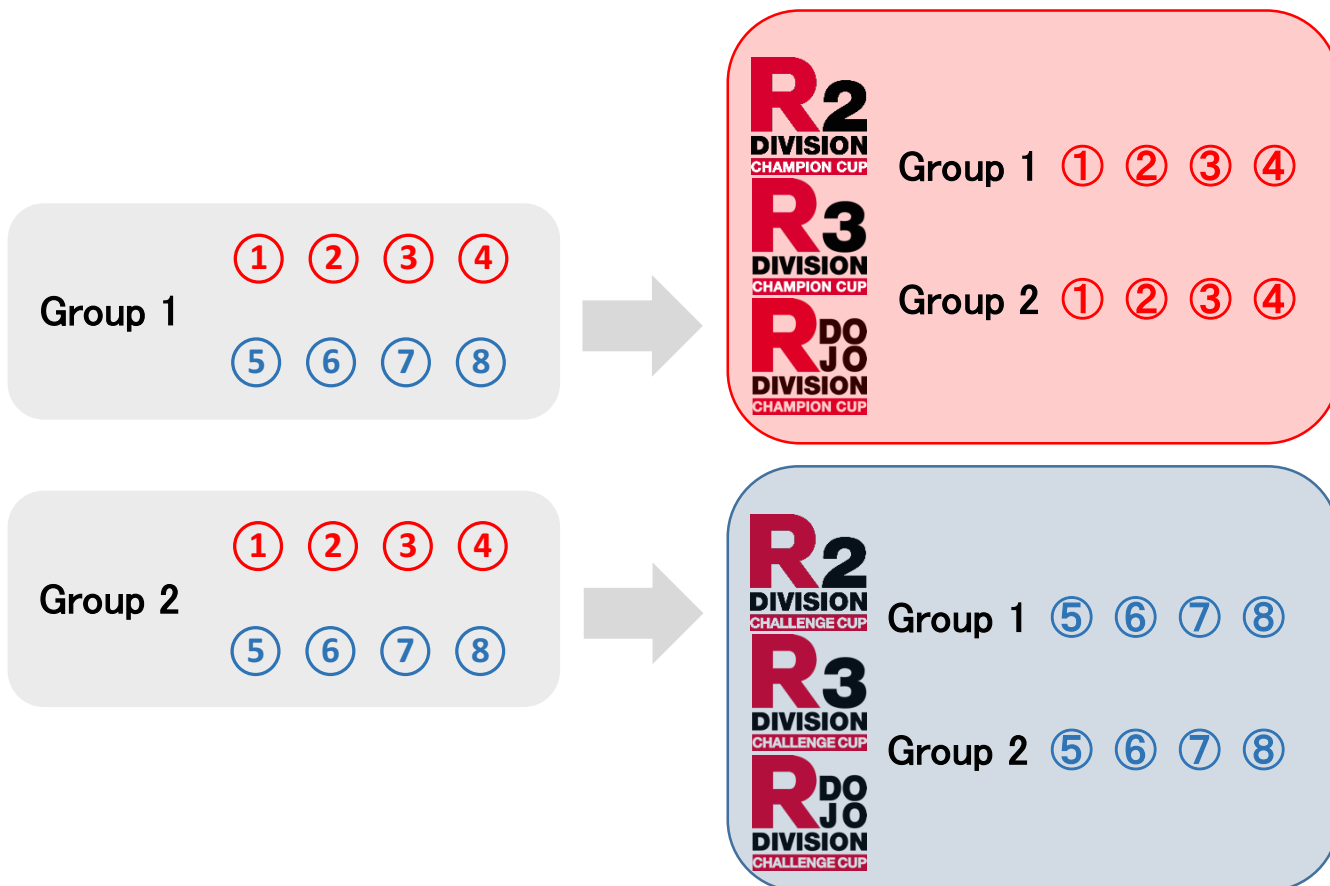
Group 1 ① ② ③ ④ ⑤ ⑥ ⑦ ⑧

R2 DIVISION CHAMPION CUP
R3 DIVISION CHAMPION CUP
R DOJO DIVISION CHAMPION CUP

Group 1 ① ② ③ ④
Group 2 ① ② ③ ④

Group 2 ① ② ③ ④ ⑤ ⑥ ⑦ ⑧

R2 DIVISION CHALLENGE CUP
R3 DIVISION CHALLENGE CUP
R DOJO DIVISION CHALLENGE CUP

Group 1 ⑤ ⑥ ⑦ ⑧
Group 2 ⑤ ⑥ ⑦ ⑧